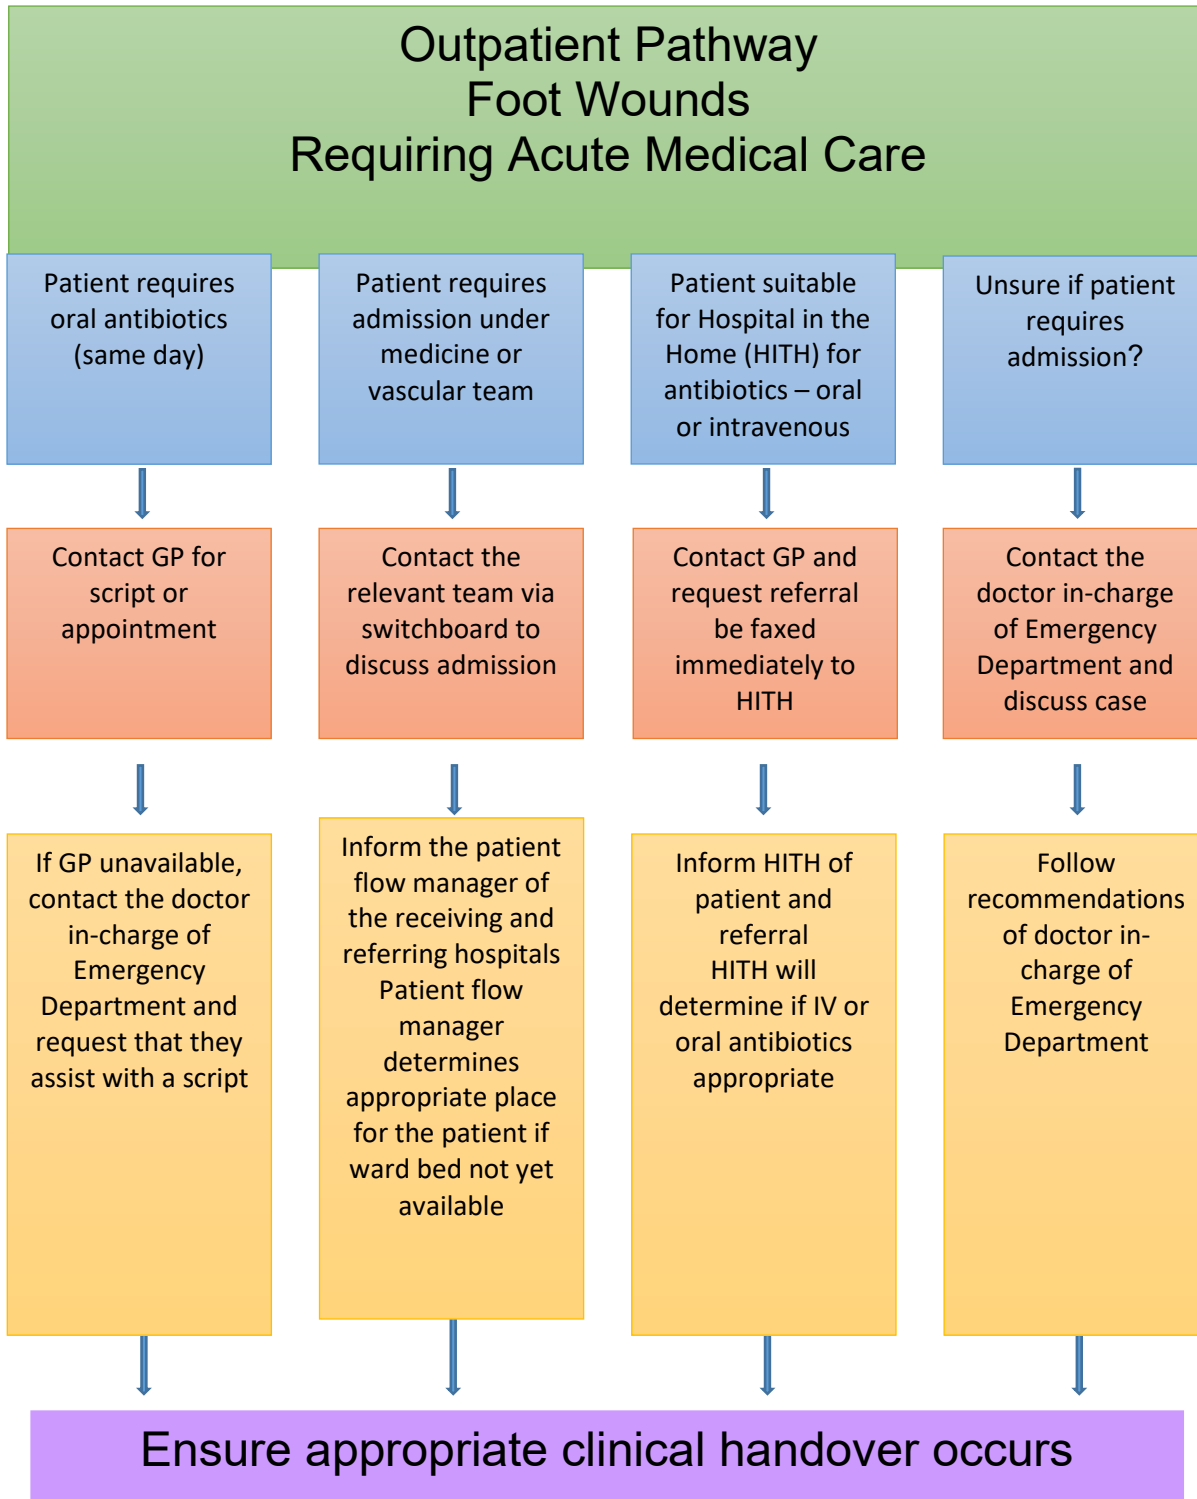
Outpatient Pathway
Foot Wounds
Requiring Acute Medical Care

Patient requires oral antibiotics (same day)

Contact GP for script or appointment

If GP unavailable, contact the doctor in-charge of Emergency Department and request that they assist with a script

Patient requires admission under medicine or vascular team

Contact the relevant team via switchboard to discuss admission

Inform the patient flow manager of the receiving and referring hospitals
Patient flow manager determines appropriate place for the patient if ward bed not yet available

Patient suitable for Hospital in the Home (HITH) for antibiotics – oral or intravenous

Contact GP and request referral be faxed immediately to HITH

Inform HITH of patient and referral
HITH will determine if IV or oral antibiotics appropriate

Unsure if patient requires admission?

Contact the doctor in-charge of Emergency Department and discuss case

Follow recommendations of doctor in-charge of Emergency Department

Ensure appropriate clinical handover occurs